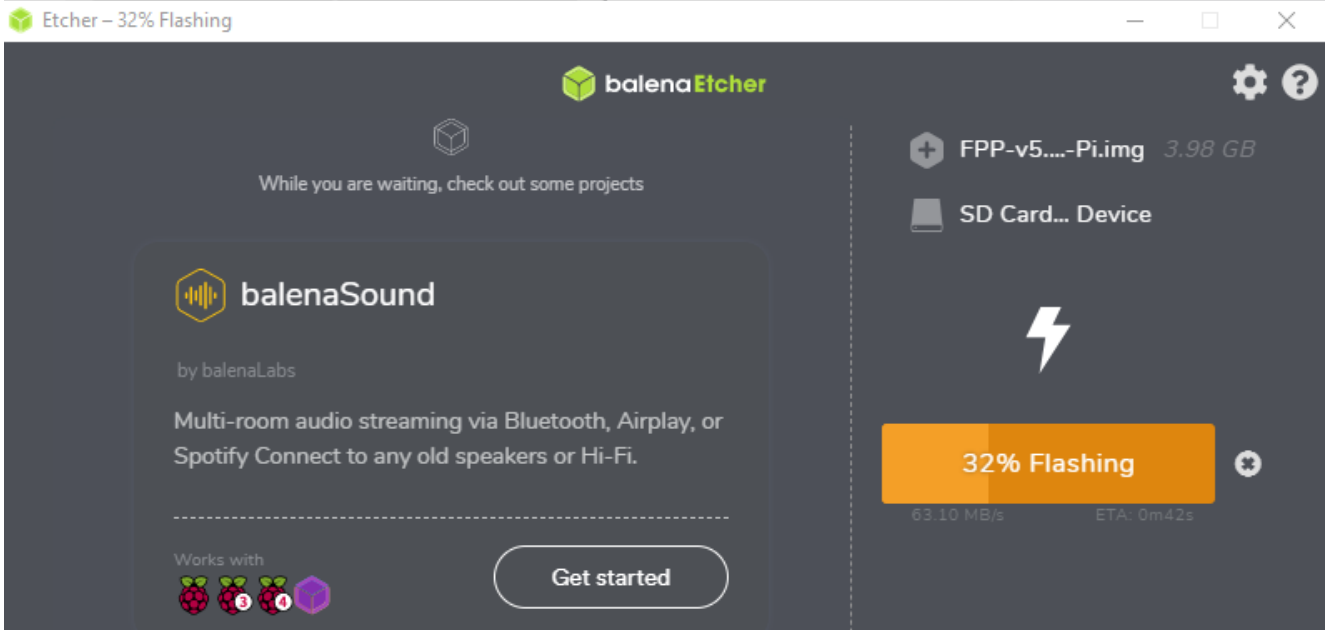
Etcher – 32% Flashing

balenaEtcher

While you are waiting, check out some projects

balenaSound

by balenaLabs

Multi-room audio streaming via Bluetooth, Airplay, or Spotify Connect to any old speakers or Hi-Fi.

Works with

3 4

Get started

FPP-v5....-Pi.img 3.98 GB

SD Card... Device

32% Flashing

63.10 MB/s ETA: 0m42s